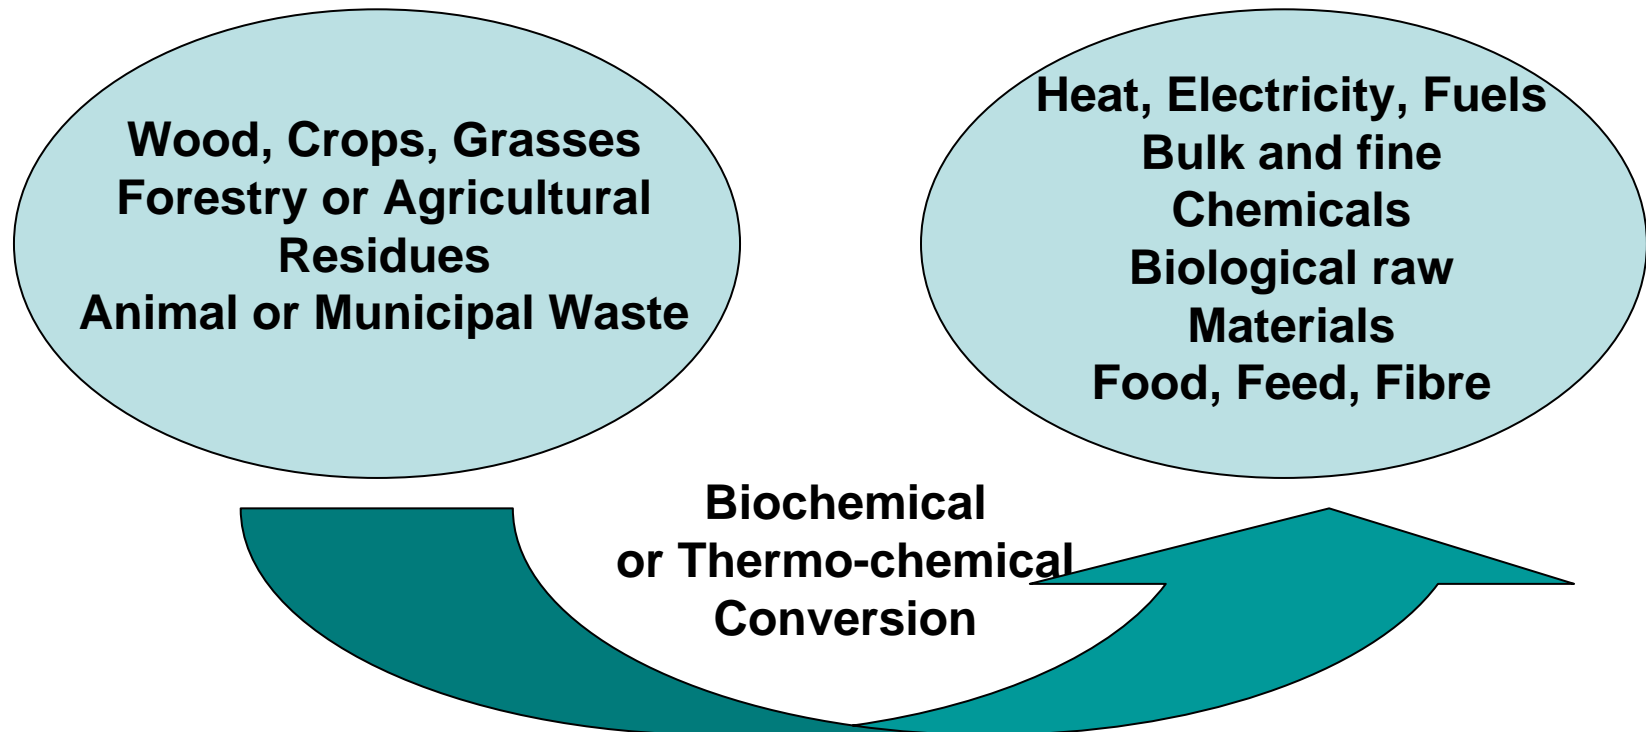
Wood, Crops, Grasses
Forestry or Agricultural Residues
Animal or Municipal Waste

Heat, Electricity, Fuels
Bulk and fine Chemicals
Biological raw Materials
Food, Feed, Fibre

Biochemical or Thermo-chemical Conversion